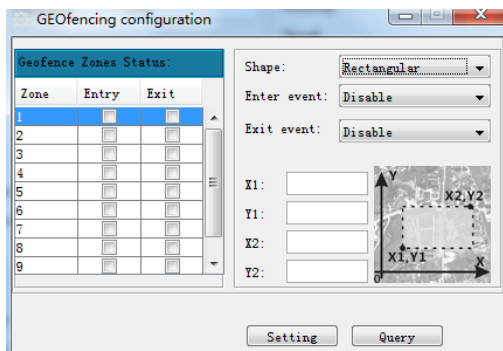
GEOfencing configuration

Geofence Zones Status:

| Zone | Entry | Exit |
|---|---|---|
| 1 | | |
| 2 | | |
| 3 | | |
| 4 | | |
| 5 | | |
| 6 | | |
| 7 | | |
| 8 | | |
| 9 | | |

Shape: Rectangular
Enter event: Disable
Exit event: Disable

X1:
Y1:
X2:
Y2:

Y
X2,Y2
X1,Y1
X
0

Setting
Query